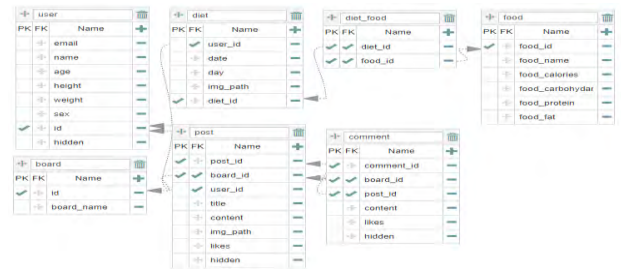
user

| PK | FK | Name |
|---|---|---|
| | | email |
| | | name |
| | | age |
| | | height |
| | | weight |
| | | sex |
| | | id |
| | | hidden |

diet

| PK | FK | Name |
|---|---|---|
| | | user_id |
| | | date |
| | | day |
| | | img_path |
| | | diet_id |

diet_food

| PK | FK | Name |
|---|---|---|
| | | diet_id |
| | | food_id |

food

| PK | FK | Name |
|---|---|---|
| | | food_id |
| | | food_name |
| | | food_calories |
| | | food_carbohydar |
| | | food_protein |
| | | food_fat |

board

| PK | FK | Name |
|---|---|---|
| | | id |
| | | board_name |

post

| PK | FK | Name |
|---|---|---|
| | | post_id |
| | | board_id |
| | | user_id |
| | | title |
| | | content |
| | | img_path |
| | | likes |
| | | hidden |

comment

| PK | FK | Name |
|---|---|---|
| | | comment_id |
| | | board_id |
| | | post_id |
| | | content |
| | | likes |
| | | hidden |